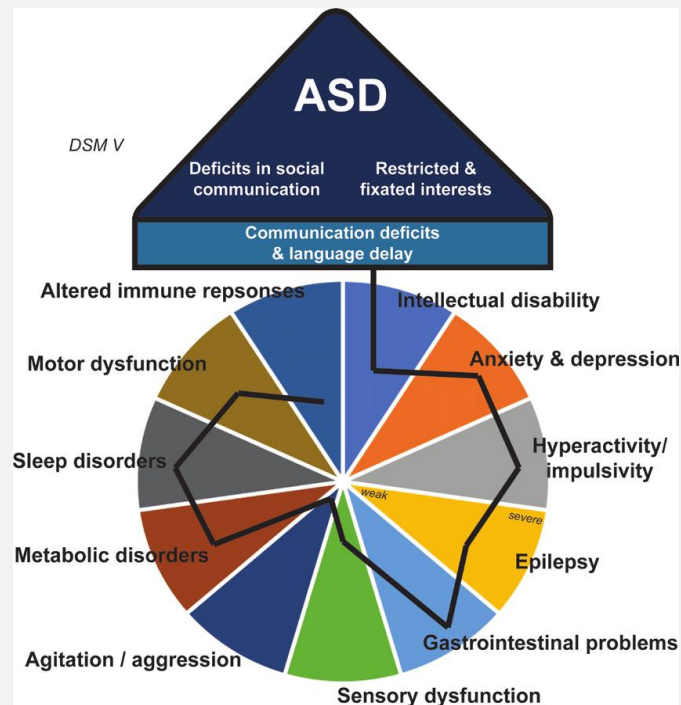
DSM V

ASD

Deficits in social communication

Restricted & fixated interests

Communication deficits & language delay

Altered immune repsonses

Intellectual disability

Anxiety & depression

Motor dysfunction

Hyperactivity/ impulsivity

Sleep disorders

weak

severe

Epilepsy

Metabolic disorders

Gastrointestinal problems

Agitation / aggression

Sensory dysfunction